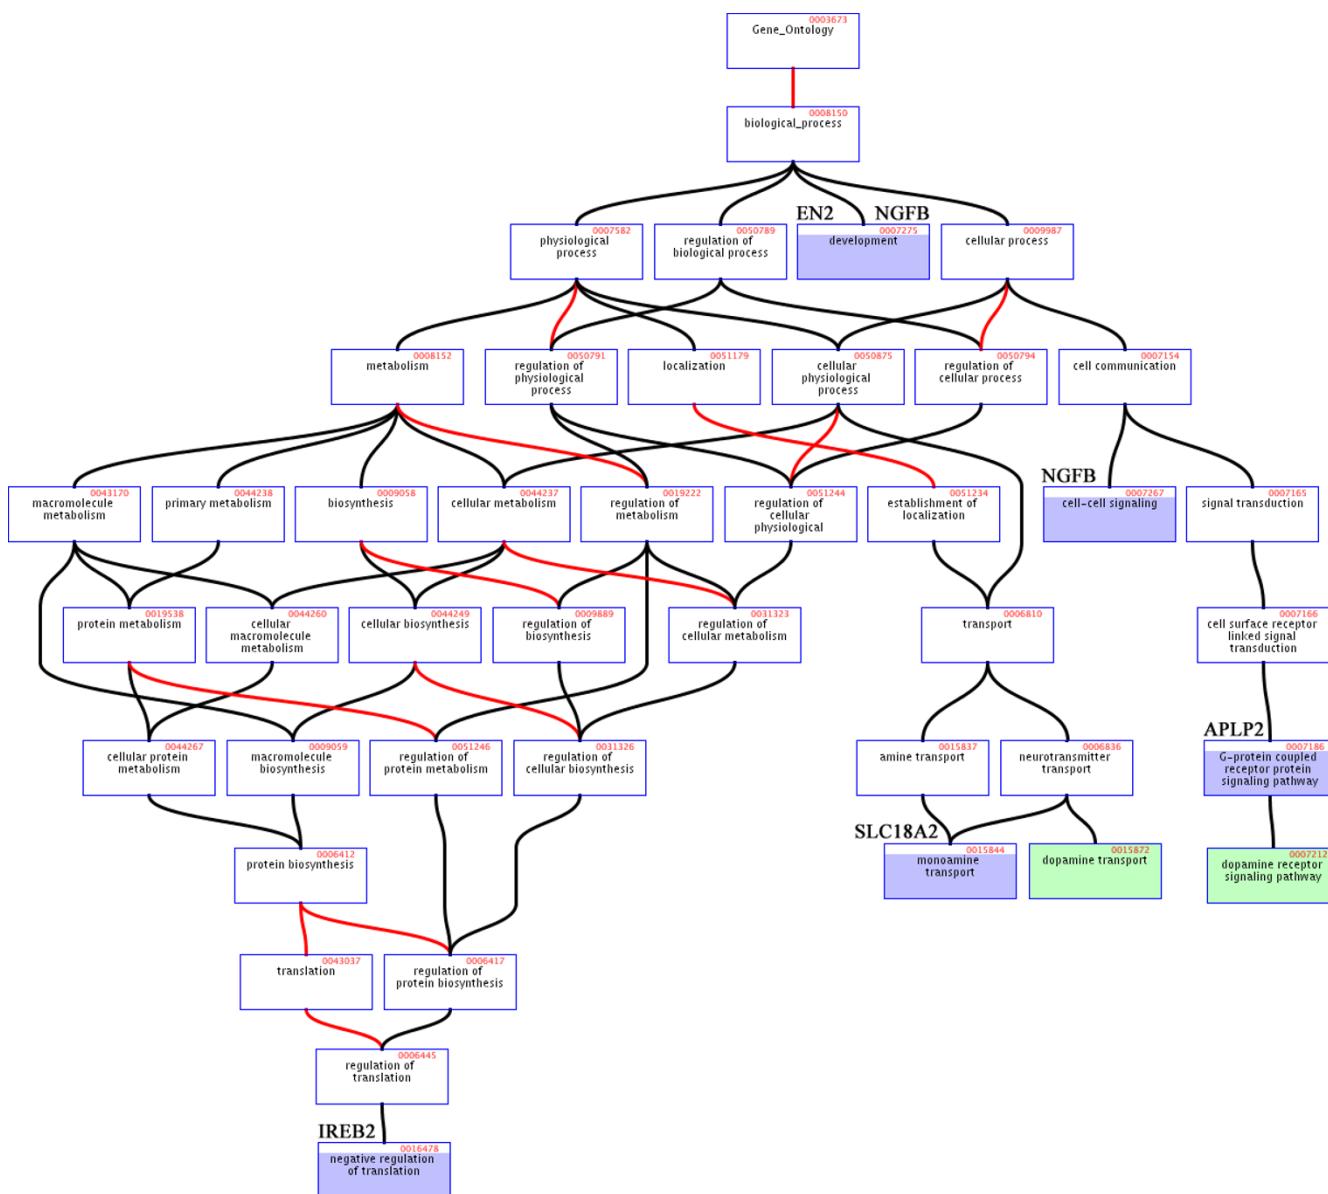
0003673
Gene_Ontology

0008150
biological_process

EN2 NGFB

0007582
physiological process

0050789
regulation of biological process

0007275
development

0009987
cellular process

0008152
metabolism

0050791
regulation of physiological process

0051179
localization

0050875
cellular physiological process

0050794
regulation of cellular process

0007154
cell communication

NGFB

0043170
macromolecule metabolism

0044238
primary metabolism

0009058
biosynthesis

0044237
cellular metabolism

0019222
regulation of metabolism

0051244
regulation of cellular physiological

0051234
establishment of localization

0007267
cell-cell signaling

0007165
signal transduction

0019538
protein metabolism

0044260
cellular macromolecule metabolism

0044249
cellular biosynthesis

0009889
regulation of biosynthesis

0031323
regulation of cellular metabolism

0006810
transport

0007166
cell surface receptor linked signal transduction

APLP2

0044267
cellular protein metabolism

0009059
macromolecule biosynthesis

0051246
regulation of protein metabolism

0031326
regulation of cellular biosynthesis

0015837
amine transport

0006836
neurotransmitter transport

0007186
G-protein coupled receptor protein signaling pathway

SLC18A2

0006412
protein biosynthesis

0015844
monoamine transport

0015872
dopamine transport

0007212
dopamine receptor signaling pathway

0043037
translation

0006417
regulation of protein biosynthesis

0006445
regulation of translation

IREB2

0016478
negative regulation of translation